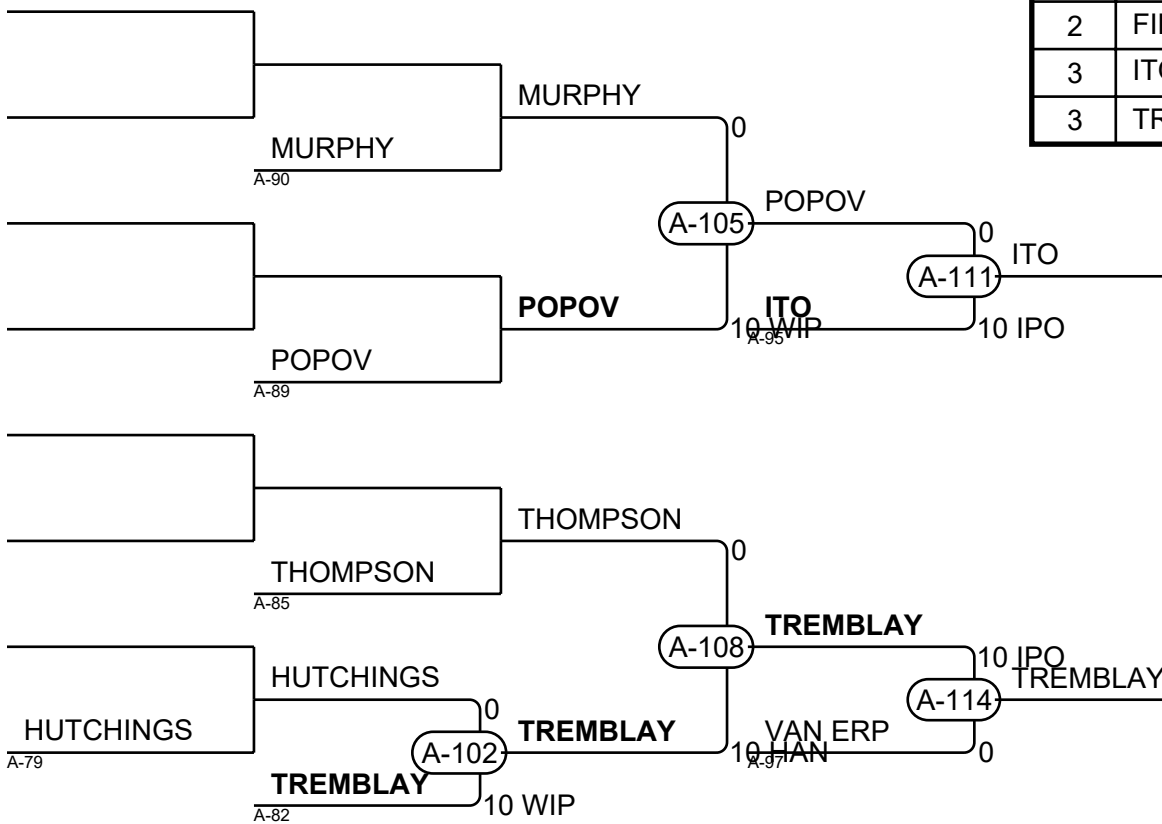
| 2 | FI |
|---|---|
| 3 | IT |
| 3 | TR |

MURPHY
MURPHY
A-90
0
A-105
POPOV
0
ITO
A-111
POPOV
ITO
10 WIP
A-95
10 IPO
POPOV
A-89

THOMPSON
THOMPSON
A-85
0
A-108
TREMBLAY
10 IPO
TREMBLAY
A-114
HUTCHINGS
HUTCHINGS
A-79
0
A-102
TREMBLAY
VAN ERP
10 HAN
A-97
0
TREMBLAY
A-82
10 WIP